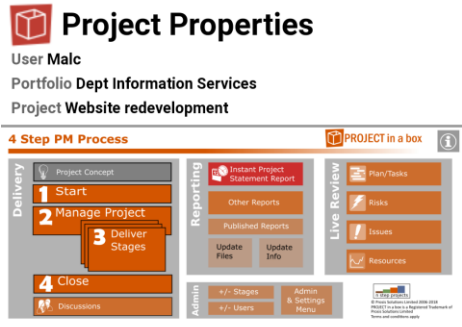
Project Properties

User Malc

Portfolio Dept Information Services

Project Website redevelopment

4 Step PM Process

PROJECT in a box

Delivery

Project Concept

1 Start

2 Manage Project

3 Deliver Stages

4 Close

Discussions

Reporting

Instant Project Statement Report

Other Reports

Published Reports

Update Files

Update Info

Live Review

Plan/Tasks

Risks

Issues

Resources

Admin

+/- Stages

+/- Users

Admin & Settings Menu

4 step projects

© Prosis Solutions Limited 2006-2018 PROJECT in a box is a Registered Trademark of Prosis Solutions Limited Terms and conditions apply